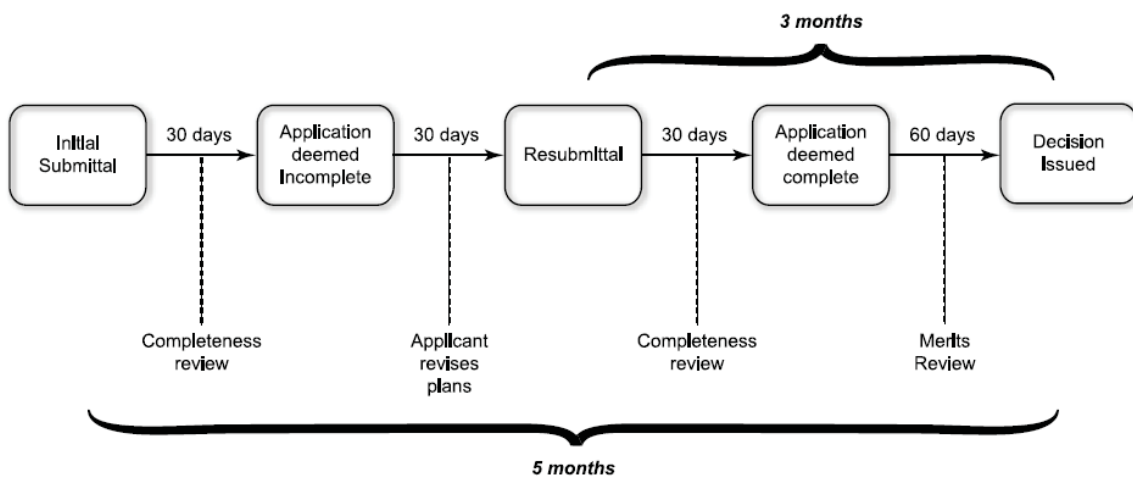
3 months

Initial Submittal

30 days

Application deemed Incomplete

30 days

Resubmittal

30 days

Application deemed complete

60 days

Decision Issued

Completeness review

Applicant revises plans

Completeness review

Merits Review

5 months